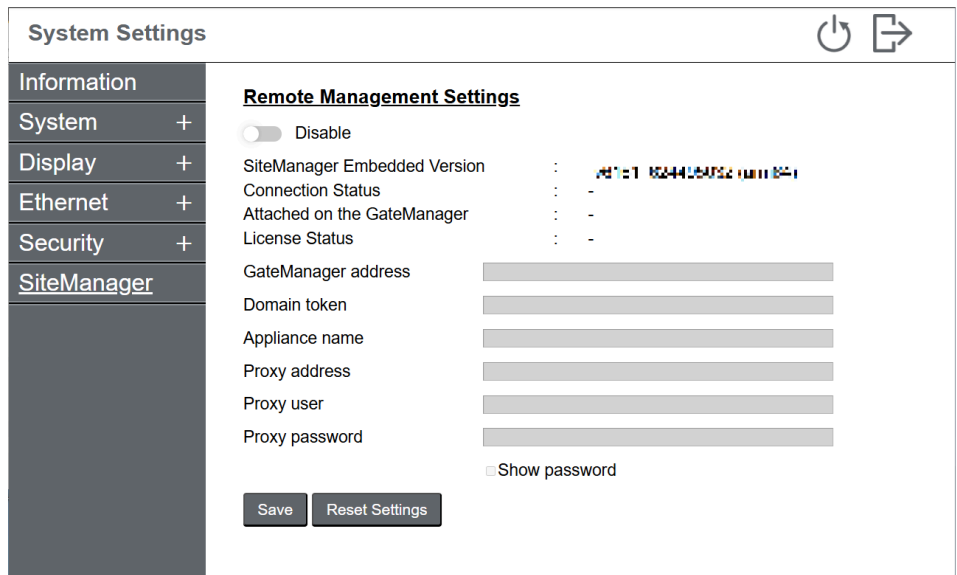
System Settings

Information
System +
Display +
Ethernet +
Security +
SiteManager

Remote Management Settings

Disable

SiteManager Embedded Version : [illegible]
Connection Status : -
Attached on the GateManager : -
License Status : -

GateManager address
Domain token
Appliance name
Proxy address
Proxy user
Proxy password

Show password

Save
Reset Settings